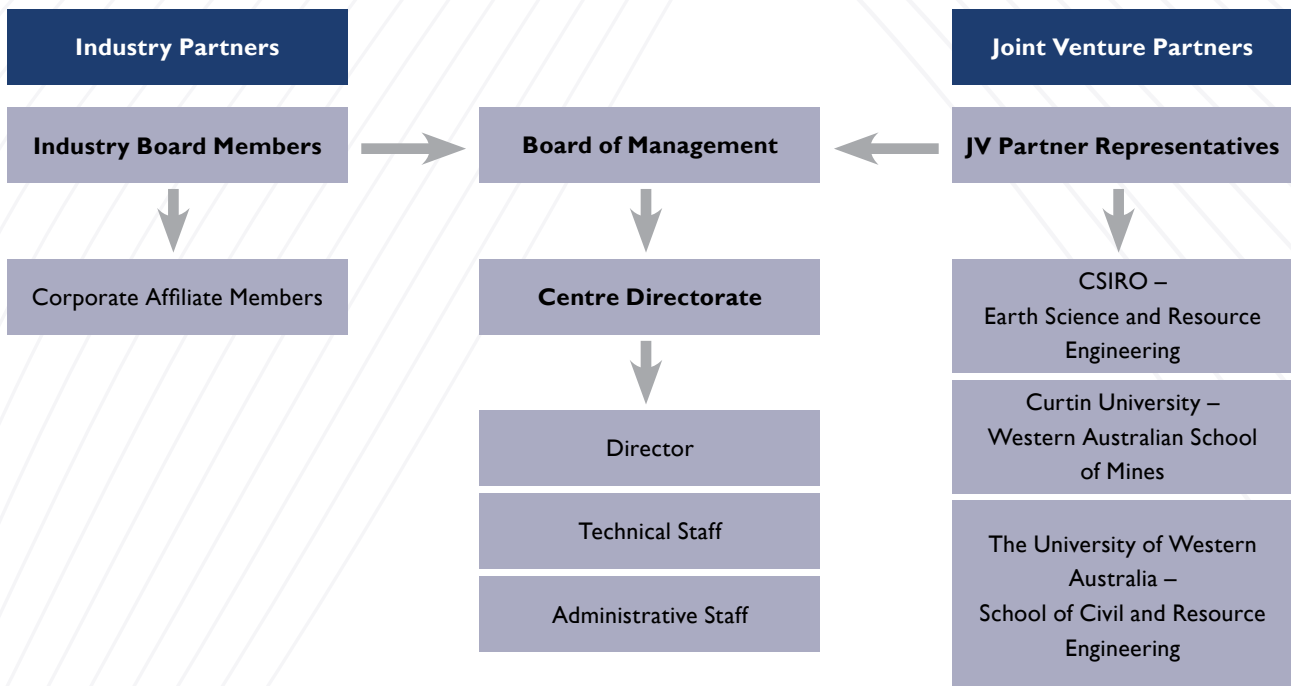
Industry Partners

Joint Venture Partners

Industry Board Members

Board of Management

JV Partner Representatives

Corporate Affiliate Members

Centre Directorate

CSIRO – Earth Science and Resource Engineering

Curtin University – Western Australian School of Mines

The University of Western Australia – School of Civil and Resource Engineering

Director

Technical Staff

Administrative Staff